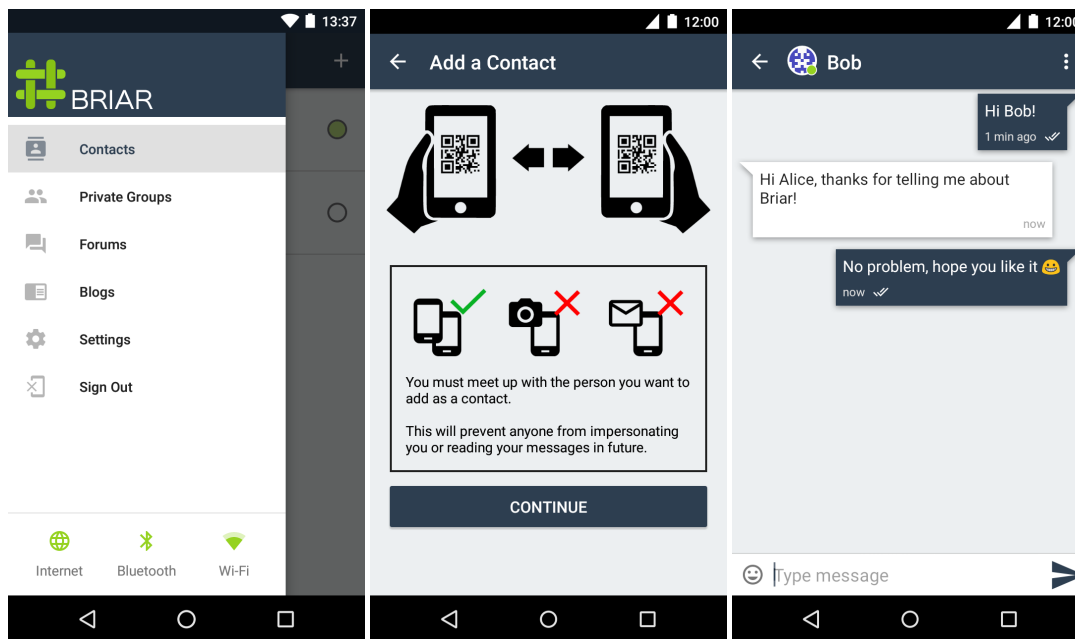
13:37

BRIAR

Contacts

Private Groups

Forums

Blogs

Settings

Sign Out

Internet

Bluetooth

Wi-Fi

12:00

Add a Contact

You must meet up with the person you want to add as a contact.

This will prevent anyone from impersonating you or reading your messages in future.

CONTINUE

12:00

Bob

Hi Bob!

1 min ago

Hi Alice, thanks for telling me about Briar!

now

No problem, hope you like it 😀

now

Type message